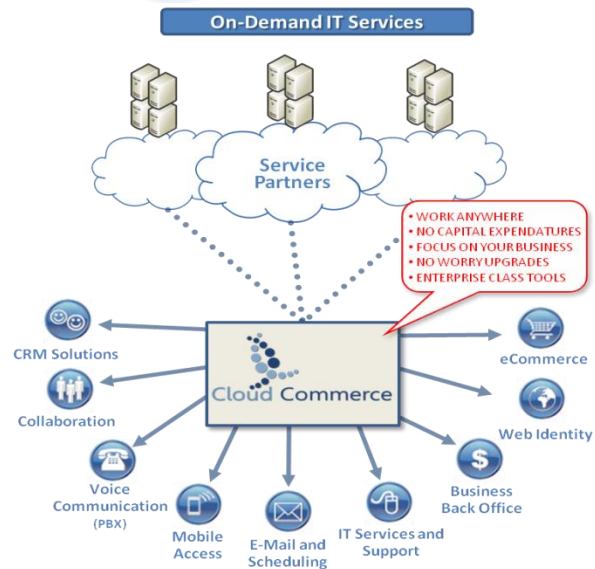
On-Demand IT Services

Service Partners

• WORK ANYWHERE
• NO CAPITAL EXPENDATURES
• FOCUS ON YOUR BUSINESS
• NO WORRY UPGRADES
• ENTERPRISE CLASS TOOLS

Cloud Commerce

CRM Solutions

Collaboration

Voice Communication (PBX)

Mobile Access

E-Mail and Scheduling

IT Services and Support

Business Back Office

Web Identity

eCommerce